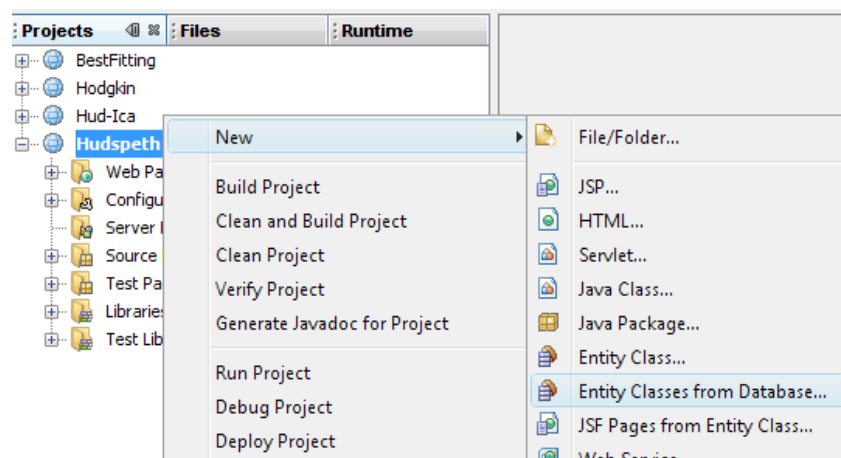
Projects | Files | Runtime

BestFitting
Hodgkin
Hud-Ica
Hudspeth
Web Pa
Configu
Server I
Source
Test Pa
Libraries
Test Lib

New
Build Project
Clean and Build Project
Clean Project
Verify Project
Generate Javadoc for Project
Run Project
Debug Project
Deploy Project

File/Folder...
JSP...
HTML...
Servlet...
Java Class...
Java Package...
Entity Class...
Entity Classes from Database...
JSF Pages from Entity Class...
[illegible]